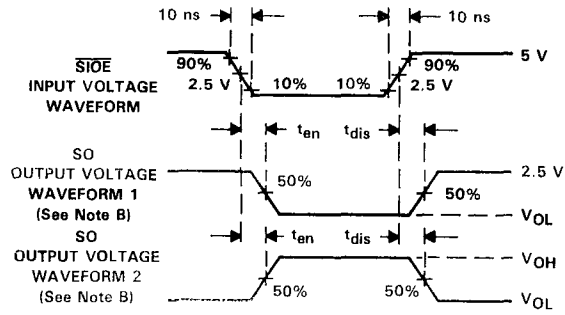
10 ns

10 ns

$\overline{SIOE}$ INPUT VOLTAGE WAVEFORM

90%

2.5 V

10%

10%

90%

2.5 V

5 V

SO OUTPUT VOLTAGE WAVEFORM 1 (See Note B)

$t_{en}$

$t_{dis}$

50%

50%

2.5 V

$V_{OL}$

SO OUTPUT VOLTAGE WAVEFORM 2 (See Note B)

$t_{en}$

$t_{dis}$

$V_{OH}$

50%

50%

$V_{OL}$